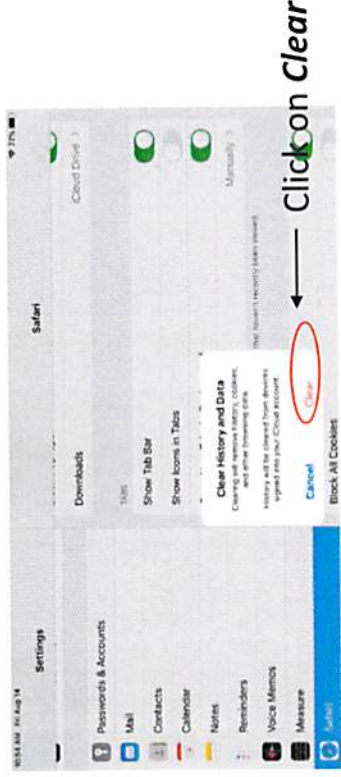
10:54 AM Fri Aug 14
77%
Settings
Safari
Passwords & Accounts
Mail
Contacts
Calendar
Notes
Reminders
Voice Memos
Measure
Safari
Downloads
iCloud Drive
TABS
Show Tab Bar
Show Icons in Tabs
Manually
Clear History and Data
Clearing will remove history, cookies, and other browsing data.
History will be cleared from devices signed into your iCloud account.
Cancel
Clear
Block All Cookies
Click on Clear